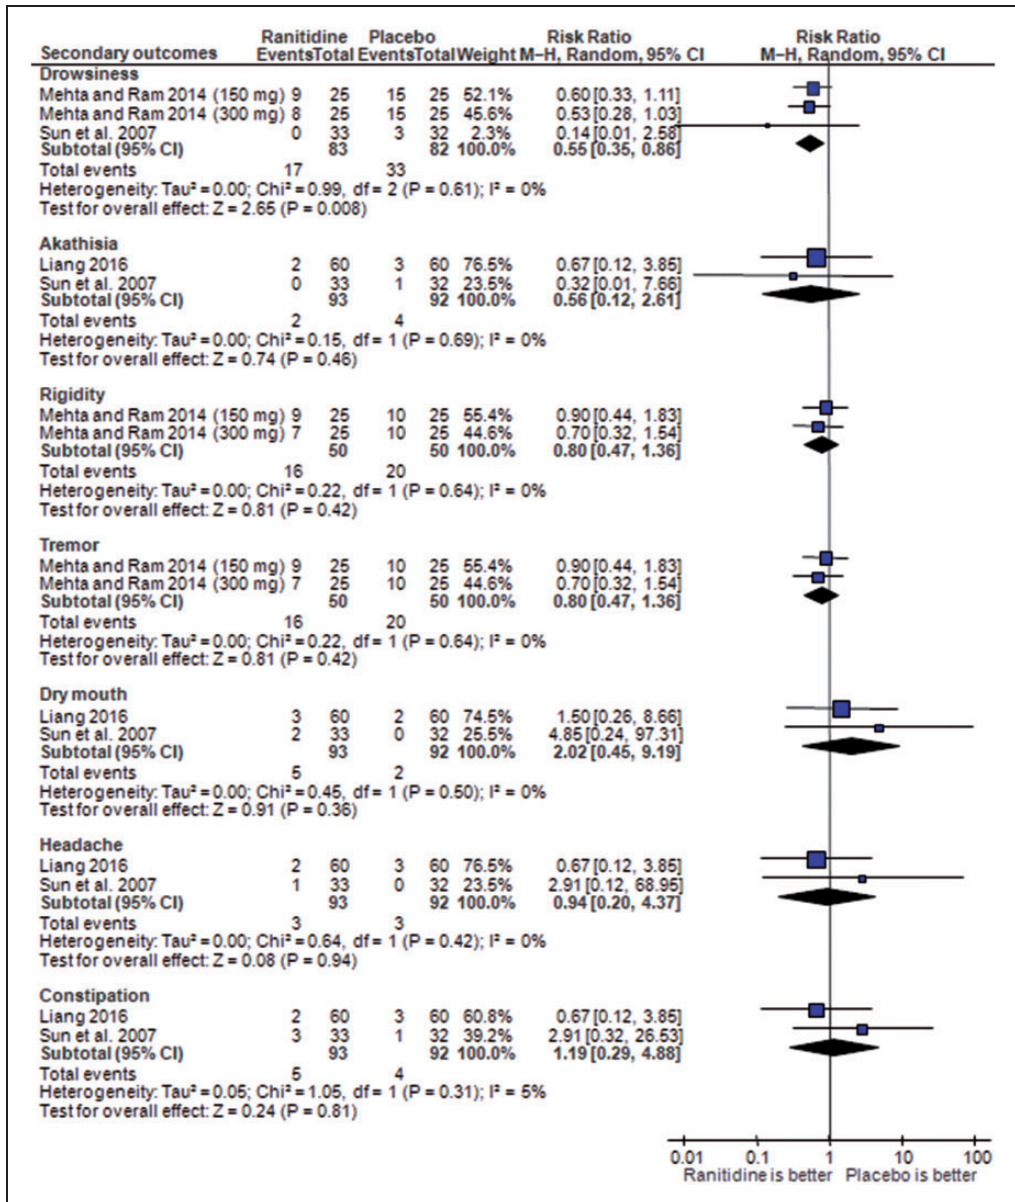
| Secondary outcomes | Ranitidine Events | Ranitidine Total | Placebo Events | Placebo Total | Weight | Risk Ratio M–H, Random, 95% CI |
|---|---|---|---|---|---|---|
| **Drowsiness** | | | | | | |
| Mehta and Ram 2014 (150 mg) | 9 | 25 | 15 | 25 | 52.1% | 0.60 [0.33, 1.11] |
| Mehta and Ram 2014 (300 mg) | 8 | 25 | 15 | 25 | 45.6% | 0.53 [0.28, 1.03] |
| Sun et al. 2007 | 0 | 33 | 3 | 32 | 2.3% | 0.14 [0.01, 2.58] |
| **Subtotal (95% CI)** | | **83** | | **82** | **100.0%** | **0.55 [0.35, 0.86]** |
| Total events | 17 | | 33 | | | |
| Heterogeneity: Tau² = 0.00; Chi² = 0.99, df = 2 (P = 0.61); I² = 0% | | | | | | |
| Test for overall effect: Z = 2.65 (P = 0.008) | | | | | | |
| **Akathisia** | | | | | | |
| Liang 2016 | 2 | 60 | 3 | 60 | 76.5% | 0.67 [0.12, 3.85] |
| Sun et al. 2007 | 0 | 33 | 1 | 32 | 23.5% | 0.32 [0.01, 7.66] |
| **Subtotal (95% CI)** | | **93** | | **92** | **100.0%** | **0.56 [0.12, 2.61]** |
| Total events | 2 | | 4 | | | |
| Heterogeneity: Tau² = 0.00; Chi² = 0.15, df = 1 (P = 0.69); I² = 0% | | | | | | |
| Test for overall effect: Z = 0.74 (P = 0.46) | | | | | | |
| **Rigidity** | | | | | | |
| Mehta and Ram 2014 (150 mg) | 9 | 25 | 10 | 25 | 55.4% | 0.90 [0.44, 1.83] |
| Mehta and Ram 2014 (300 mg) | 7 | 25 | 10 | 25 | 44.6% | 0.70 [0.32, 1.54] |
| **Subtotal (95% CI)** | | **50** | | **50** | **100.0%** | **0.80 [0.47, 1.36]** |
| Total events | 16 | | 20 | | | |
| Heterogeneity: Tau² = 0.00; Chi² = 0.22, df = 1 (P = 0.64); I² = 0% | | | | | | |
| Test for overall effect: Z = 0.81 (P = 0.42) | | | | | | |
| **Tremor** | | | | | | |
| Mehta and Ram 2014 (150 mg) | 9 | 25 | 10 | 25 | 55.4% | 0.90 [0.44, 1.83] |
| Mehta and Ram 2014 (300 mg) | 7 | 25 | 10 | 25 | 44.6% | 0.70 [0.32, 1.54] |
| **Subtotal (95% CI)** | | **50** | | **50** | **100.0%** | **0.80 [0.47, 1.36]** |
| Total events | 16 | | 20 | | | |
| Heterogeneity: Tau² = 0.00; Chi² = 0.22, df = 1 (P = 0.64); I² = 0% | | | | | | |
| Test for overall effect: Z = 0.81 (P = 0.42) | | | | | | |
| **Dry mouth** | | | | | | |
| Liang 2016 | 3 | 60 | 2 | 60 | 74.5% | 1.50 [0.26, 8.66] |
| Sun et al. 2007 | 2 | 33 | 0 | 32 | 25.5% | 4.85 [0.24, 97.31] |
| **Subtotal (95% CI)** | | **93** | | **92** | **100.0%** | **2.02 [0.45, 9.19]** |
| Total events | 5 | | 2 | | | |
| Heterogeneity: Tau² = 0.00; Chi² = 0.45, df = 1 (P = 0.50); I² = 0% | | | | | | |
| Test for overall effect: Z = 0.91 (P = 0.36) | | | | | | |
| **Headache** | | | | | | |
| Liang 2016 | 2 | 60 | 3 | 60 | 76.5% | 0.67 [0.12, 3.85] |
| Sun et al. 2007 | 1 | 33 | 0 | 32 | 23.5% | 2.91 [0.12, 68.95] |
| **Subtotal (95% CI)** | | **93** | | **92** | **100.0%** | **0.94 [0.20, 4.37]** |
| Total events | 3 | | 3 | | | |
| Heterogeneity: Tau² = 0.00; Chi² = 0.64, df = 1 (P = 0.42); I² = 0% | | | | | | |
| Test for overall effect: Z = 0.08 (P = 0.94) | | | | | | |
| **Constipation** | | | | | | |
| Liang 2016 | 2 | 60 | 3 | 60 | 60.8% | 0.67 [0.12, 3.85] |
| Sun et al. 2007 | 3 | 33 | 1 | 32 | 39.2% | 2.91 [0.32, 26.53] |
| **Subtotal (95% CI)** | | **93** | | **92** | **100.0%** | **1.19 [0.29, 4.88]** |
| Total events | 5 | | 4 | | | |
| Heterogeneity: Tau² = 0.05; Chi² = 1.05, df = 1 (P = 0.31); I² = 5% | | | | | | |
| Test for overall effect: Z = 0.24 (P = 0.81) | | | | | | |

Risk Ratio
M–H, Random, 95% CI

0.01 0.1 1 10 100
Ranitidine is better Placebo is better